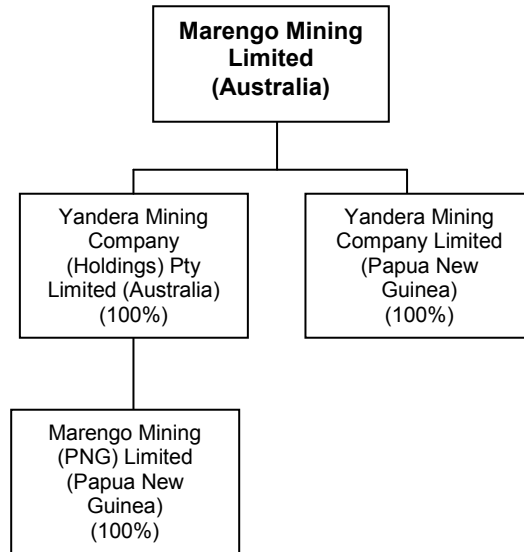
Marengo Mining Limited (Australia)

Yandera Mining Company (Holdings) Pty Limited (Australia) (100%)

Yandera Mining Company Limited (Papua New Guinea) (100%)

Marengo Mining (PNG) Limited (Papua New Guinea) (100%)